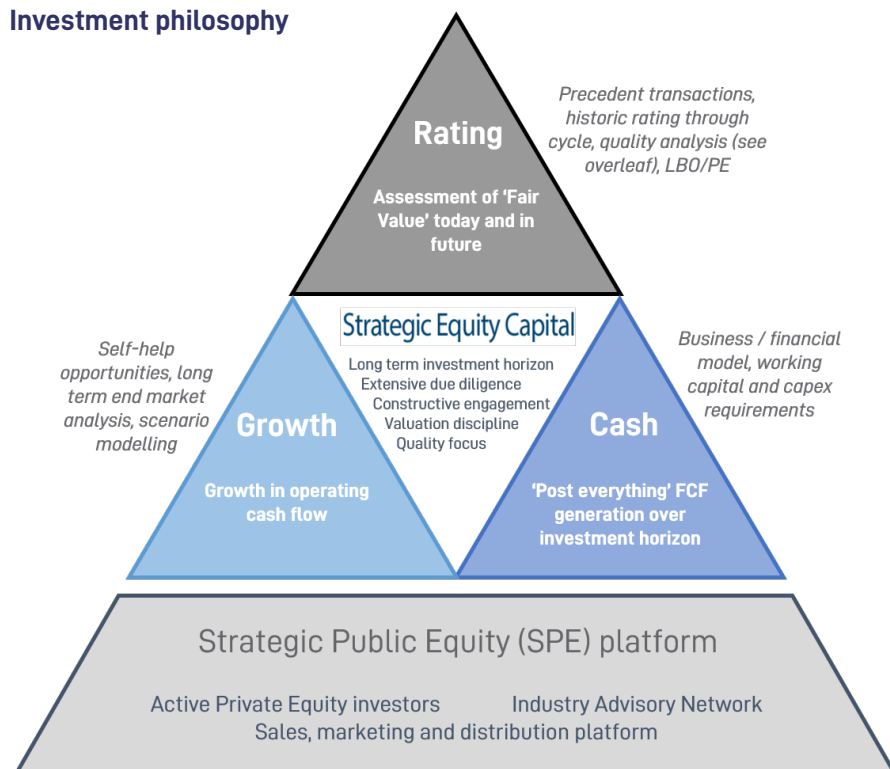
Investment philosophy

Rating

Assessment of 'Fair Value' today and in future

Precedent transactions, historic rating through cycle, quality analysis (see overleaf), LBO/PE

Strategic Equity Capital

Long term investment horizon
Extensive due diligence
Constructive engagement
Valuation discipline
Quality focus

Self-help opportunities, long term end market analysis, scenario modelling

Growth

Growth in operating cash flow

Business / financial model, working capital and capex requirements

Cash

'Post everything' FCF generation over investment horizon

Strategic Public Equity (SPE) platform

Active Private Equity investors
Industry Advisory Network
Sales, marketing and distribution platform